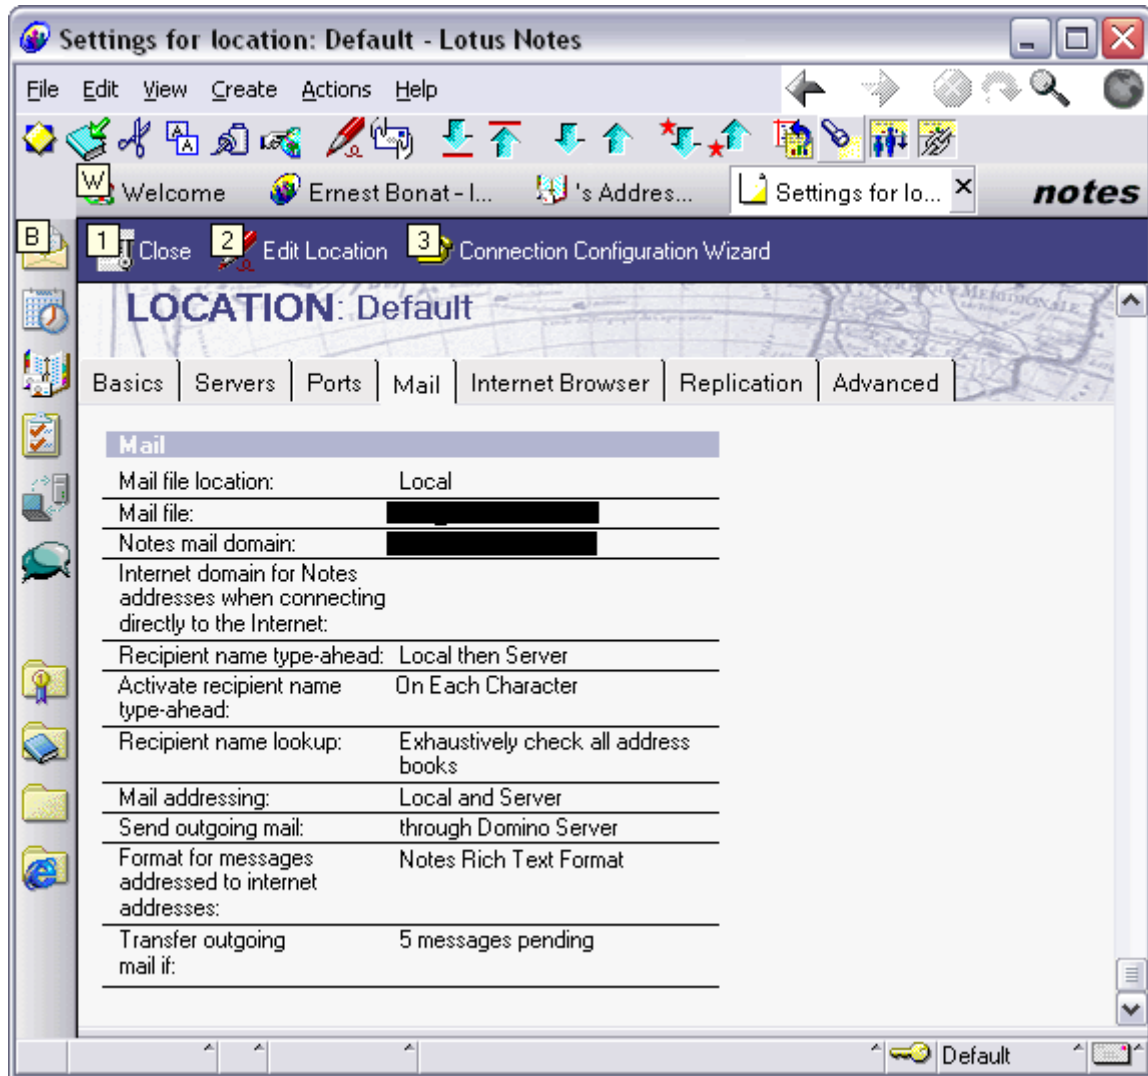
Settings for location: Default - Lotus Notes

File Edit View Create Actions Help

W Welcome Ernest Bonat - I... 's Addres... Settings for lo... × notes

B

1 Close 2 Edit Location 3 Connection Configuration Wizard

LOCATION: Default

Basics | Servers | Ports | Mail | Internet Browser | Replication | Advanced

| Mail | |
|---|---|
| Mail file location: | Local |
| Mail file: | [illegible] |
| Notes mail domain: | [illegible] |
| Internet domain for Notes addresses when connecting directly to the Internet: | |
| Recipient name type-ahead: | Local then Server |
| Activate recipient name type-ahead: | On Each Character |
| Recipient name lookup: | Exhaustively check all address books |
| Mail addressing: | Local and Server |
| Send outgoing mail: | through Domino Server |
| Format for messages addressed to internet addresses: | Notes Rich Text Format |
| Transfer outgoing mail if: | 5 messages pending |

Default